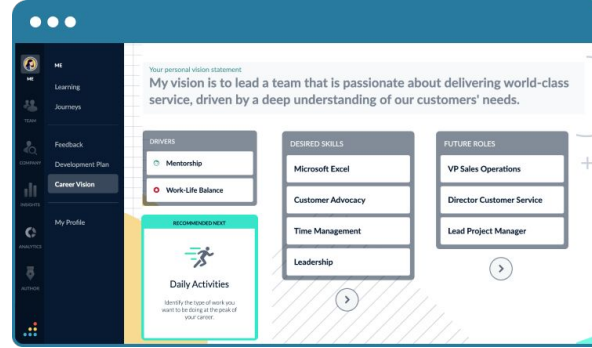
ME

TEAM

COMPANY

INSIGHTS

ANALYTICS

AUTHOR

ME

Learning

Journeys

Feedback

Development Plan

Career Vision

My Profile

Your personal vision statement

My vision is to lead a team that is passionate about delivering world-class service, driven by a deep understanding of our customers' needs.

DRIVERS

Mentorship

Work-Life Balance

RECOMMENDED NEXT

Daily Activities

Identify the type of work you want to be doing at the peak of your career.

DESIRED SKILLS

Microsoft Excel

Customer Advocacy

Time Management

Leadership

FUTURE ROLES

VP Sales Operations

Director Customer Service

Lead Project Manager